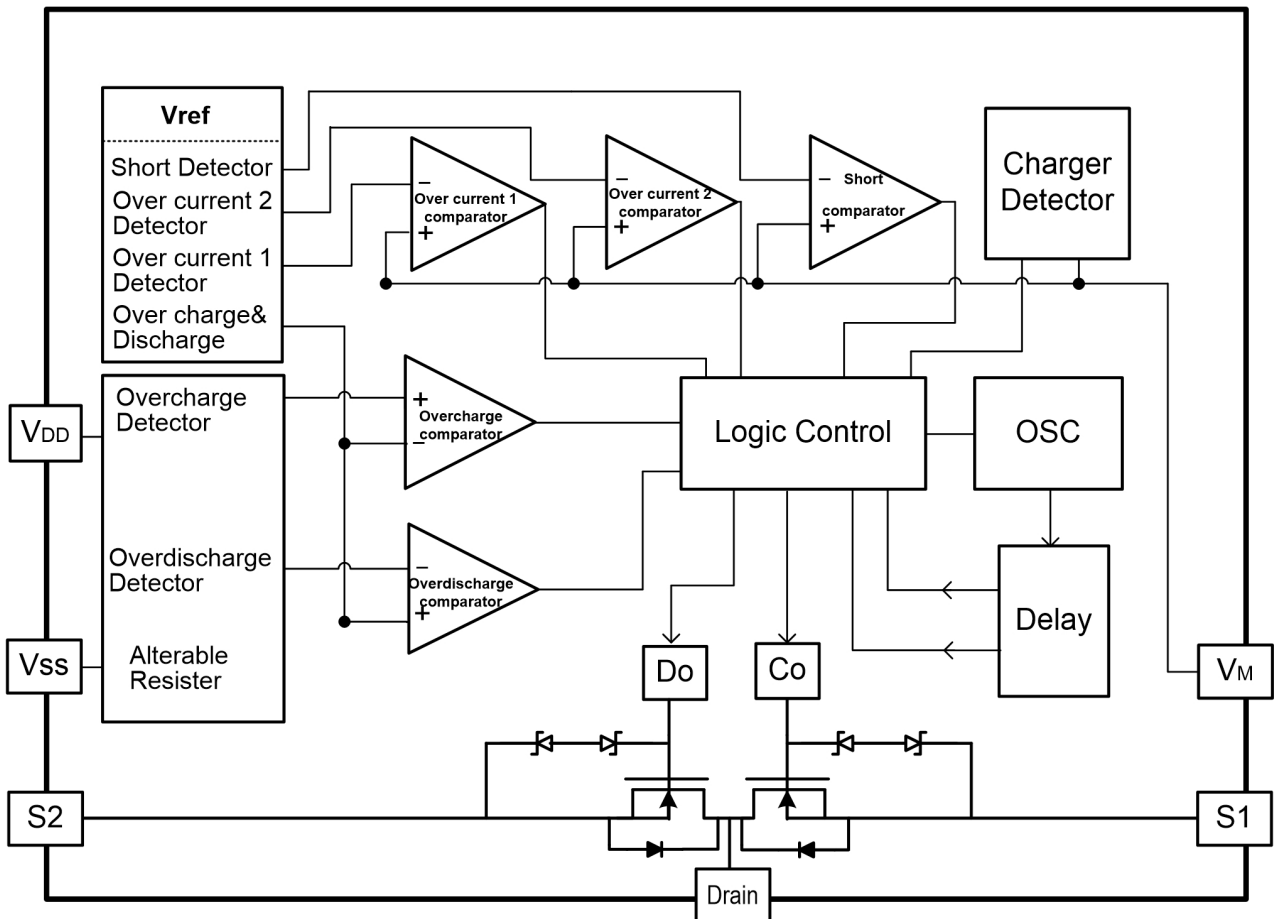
Vref
Short Detector
Over current 2 Detector
Over current 1 Detector
Over charge& Discharge

−
Over current 1 comparator
+

−
Over current 2 comparator
+

− Short
comparator
+

Charger Detector

VDD
Overcharge Detector
+
Overcharge comparator
−

Logic Control

OSC

Overdischarge Detector
−
Overdischarge comparator
+

Delay

Vss
Alterable Resister

Do

Co

VM

S2

S1

Drain